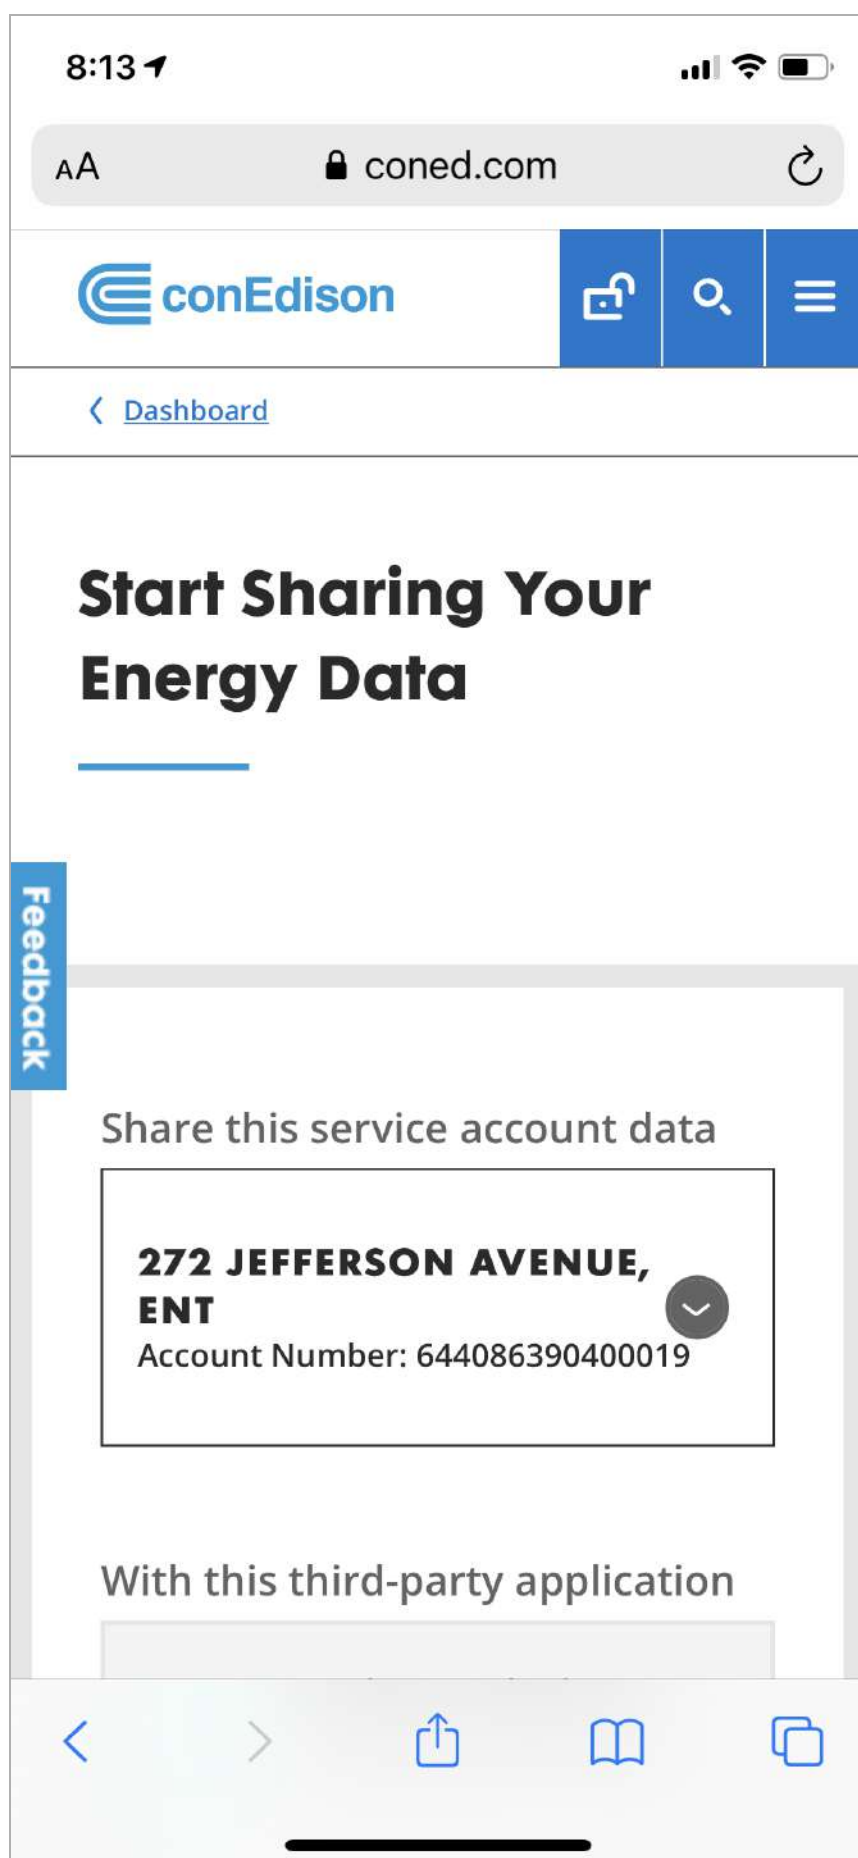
8:13

AA coned.com

conEdison

Dashboard

Start Sharing Your Energy Data

Feedback

Share this service account data

272 JEFFERSON AVENUE, ENT
Account Number: 644086390400019

With this third-party application